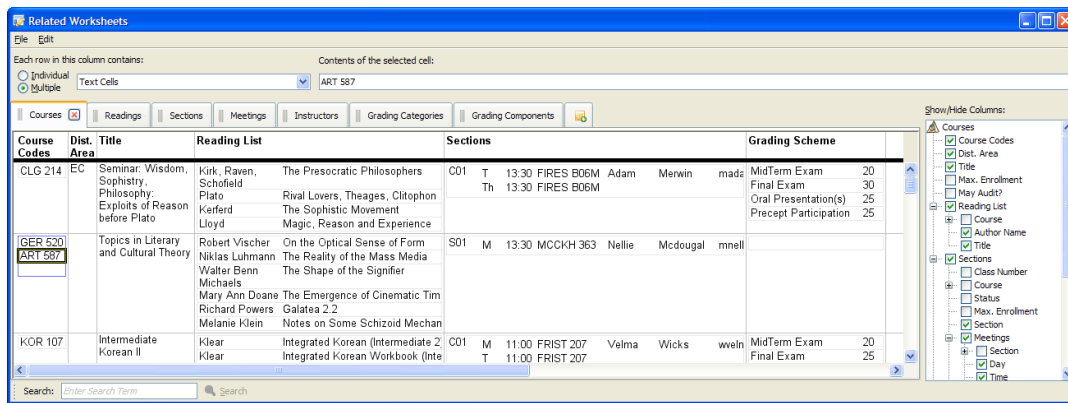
Related Worksheets

File Edit

Each row in this column contains:
Individual
Multiple
Text Cells

Contents of the selected cell:
ART 587

Courses | Readings | Sections | Meetings | Instructors | Grading Categories | Grading Components

| Course Codes | Dist. Area | Title | Reading List | | Sections | | | | | | | Grading Scheme | |
|---|---|---|---|---|---|---|---|---|---|---|---|---|---|
| CLG 214 | EC | Seminar: Wisdom, Sophistry, Philosophy: Exploits of Reason before Plato | Kirk, Raven, Schofield | The Presocratic Philosophers | C01 | T | 13:30 | FIRES B06M | Adam | Merwin | mada | MidTerm Exam | 20 |
| | | | Plato | Rival Lovers, Theages, Clitophon | | Th | 13:30 | FIRES B06M | | | | Final Exam | 30 |
| | | | Kerferd | The Sophistic Movement | | | | | | | | Oral Presentation(s) | 25 |
| | | | Lloyd | Magic, Reason and Experience | | | | | | | | Precept Participation | 25 |
| GER 520 ART 587 | | Topics in Literary and Cultural Theory | Robert Vischer | On the Optical Sense of Form | S01 | M | 13:30 | MCCKH 363 | Nellie | Mcdougal | mnell | | |
| | | | Niklas Luhmann | The Reality of the Mass Media | | | | | | | | | |
| | | | Walter Benn Michaels | The Shape of the Signifier | | | | | | | | | |
| | | | Mary Ann Doane | The Emergence of Cinematic Tim | | | | | | | | | |
| | | | Richard Powers | Galatea 2.2 | | | | | | | | | |
| | | | Melanie Klein | Notes on Some Schizoid Mechan | | | | | | | | | |
| KOR 107 | | Intermediate Korean II | Klear | Integrated Korean (Intermediate 2 | C01 | M | 11:00 | FRIST 207 | Velma | Wicks | wveln | MidTerm Exam | 20 |
| | | | Klear | Integrated Korean Workbook (Inte | | T | 11:00 | FRIST 207 | | | | Final Exam | 25 |

Show/Hide Columns:
Courses
Course Codes
Dist. Area
Title
Max. Enrollment
May Audit?
Reading List
Course
Author Name
Title
Sections
Class Number
Course
Status
Max. Enrollment
Section
Meetings
Section
Day
Time

Search: Enter Search Term Search